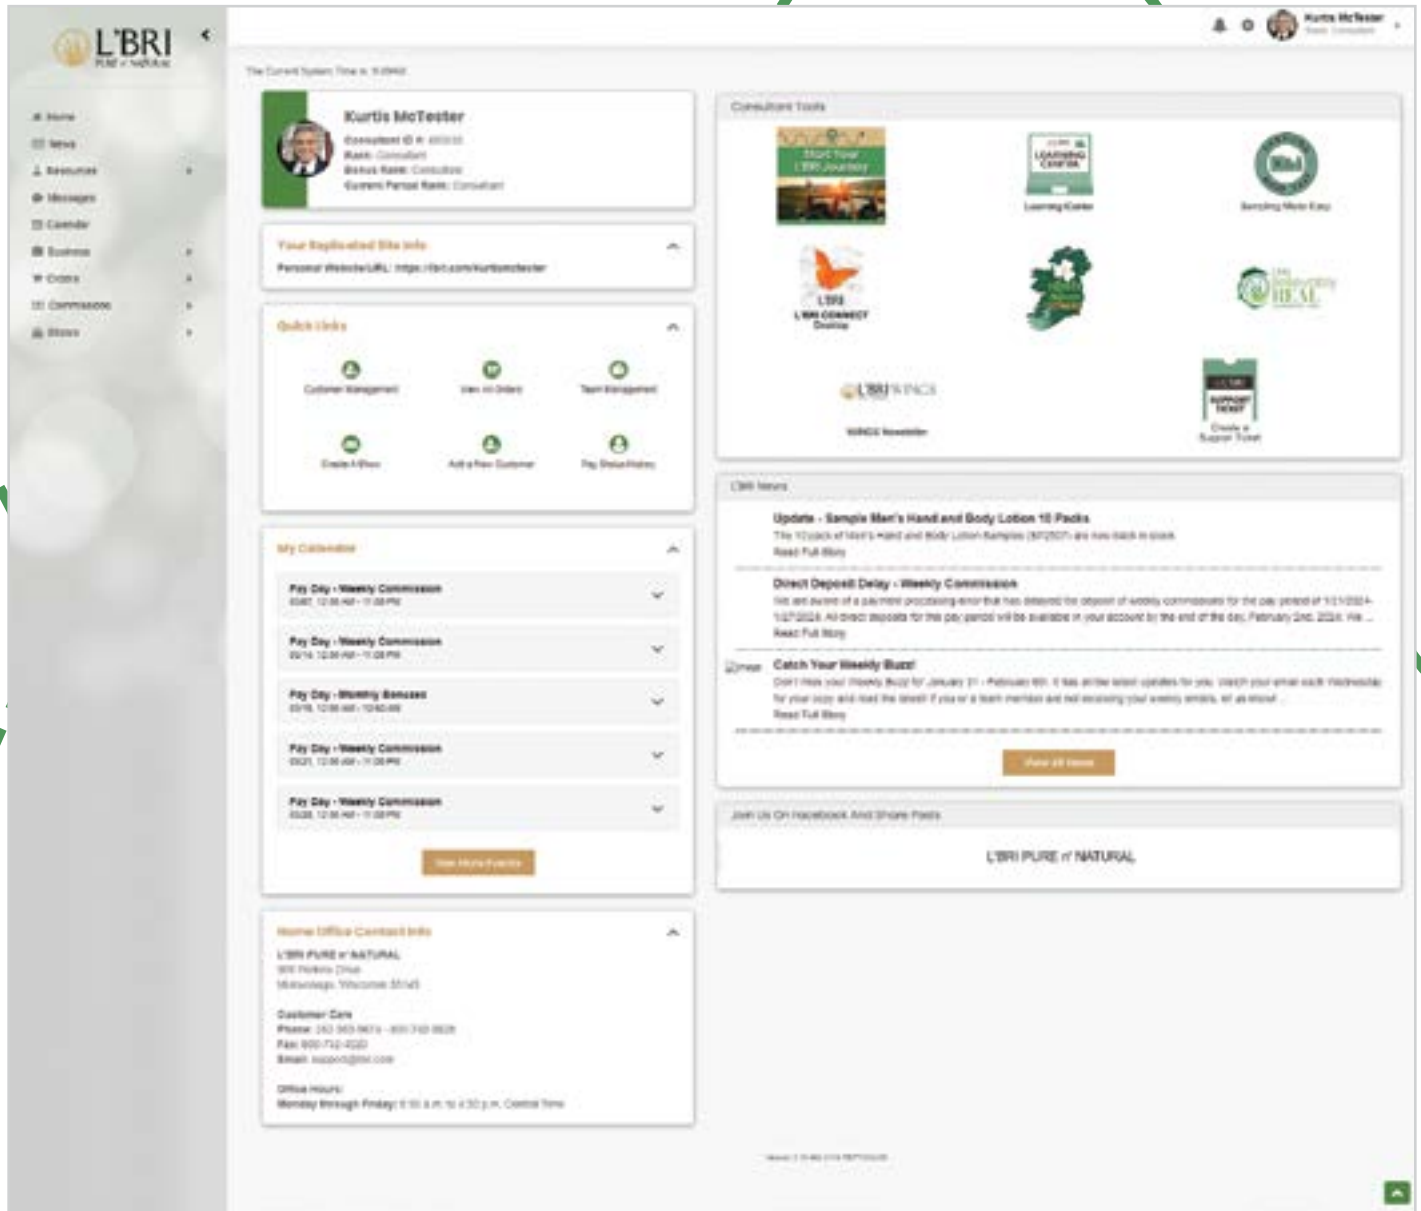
L'BRI
PURE n' NATURAL

Home
News
Resources
Messages
Calendar
Business
Orders
Commissions
Stores

Kurtis McTester
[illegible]

The Current System Time is: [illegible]

Kurtis McTester
Consultant ID #: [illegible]
Rank: Consultant
Bonus Rank: Consultant
Current Period Rank: Consultant

Your Replicated Site Info
Personal Website/URL: https://lbri.com/kurtismctester

Quick Links
Customer Management
View All Orders
Team Management
Create A Show
Add a New Customer
Pay Status/History

My Calendar
Pay Day - Weekly Commission
03/07, 12:00 AM - 11:59 PM
Pay Day - Weekly Commission
03/14, 12:00 AM - 11:59 PM
Pay Day - Monthly Bonuses
03/19, 12:00 AM - 10:50 AM
Pay Day - Weekly Commission
03/21, 12:00 AM - 11:59 PM
Pay Day - Weekly Commission
03/28, 12:00 AM - 11:59 PM
View More Events

Home Office Contact Info
L'BRI PURE n' NATURAL
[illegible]
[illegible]

Customer Care
Phone: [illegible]
Fax: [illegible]
Email: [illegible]

Office Hours:
Monday through Friday: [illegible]

Consultant Tools
Start Your L'BRI Journey
LEARNING CENTER
Learning Center
Sampling Made Easy
L'BRI
L'BRI CONNECT
L'BRI WINGS
WINGS Newsletter
SUPPORT TICKET
Create a Support Ticket

L'BRI News
Update - Sample Men's Hand and Body Lotion 10 Packs
The 10 pack of Men's Hand and Body Lotion Samples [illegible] are now back in stock.
Read Full Story
Direct Deposit Delay - Weekly Commission
We are aware of a payment processing error that has delayed the deposit of weekly commissions for the pay period of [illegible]. All direct deposits for this pay period will be available in your account by the end of the day, February 2nd, 2024. We ...
Read Full Story
Catch Your Weekly Buzz!
Don't miss your Weekly Buzz for January 31 - February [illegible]. It has all the latest updates for you. Watch your email each Wednesday for your copy and read the latest! If you or a team member are not receiving your weekly emails, let us know! ...
Read Full Story
View All News

Join Us On Facebook And Share Posts
L'BRI PURE n' NATURAL

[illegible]